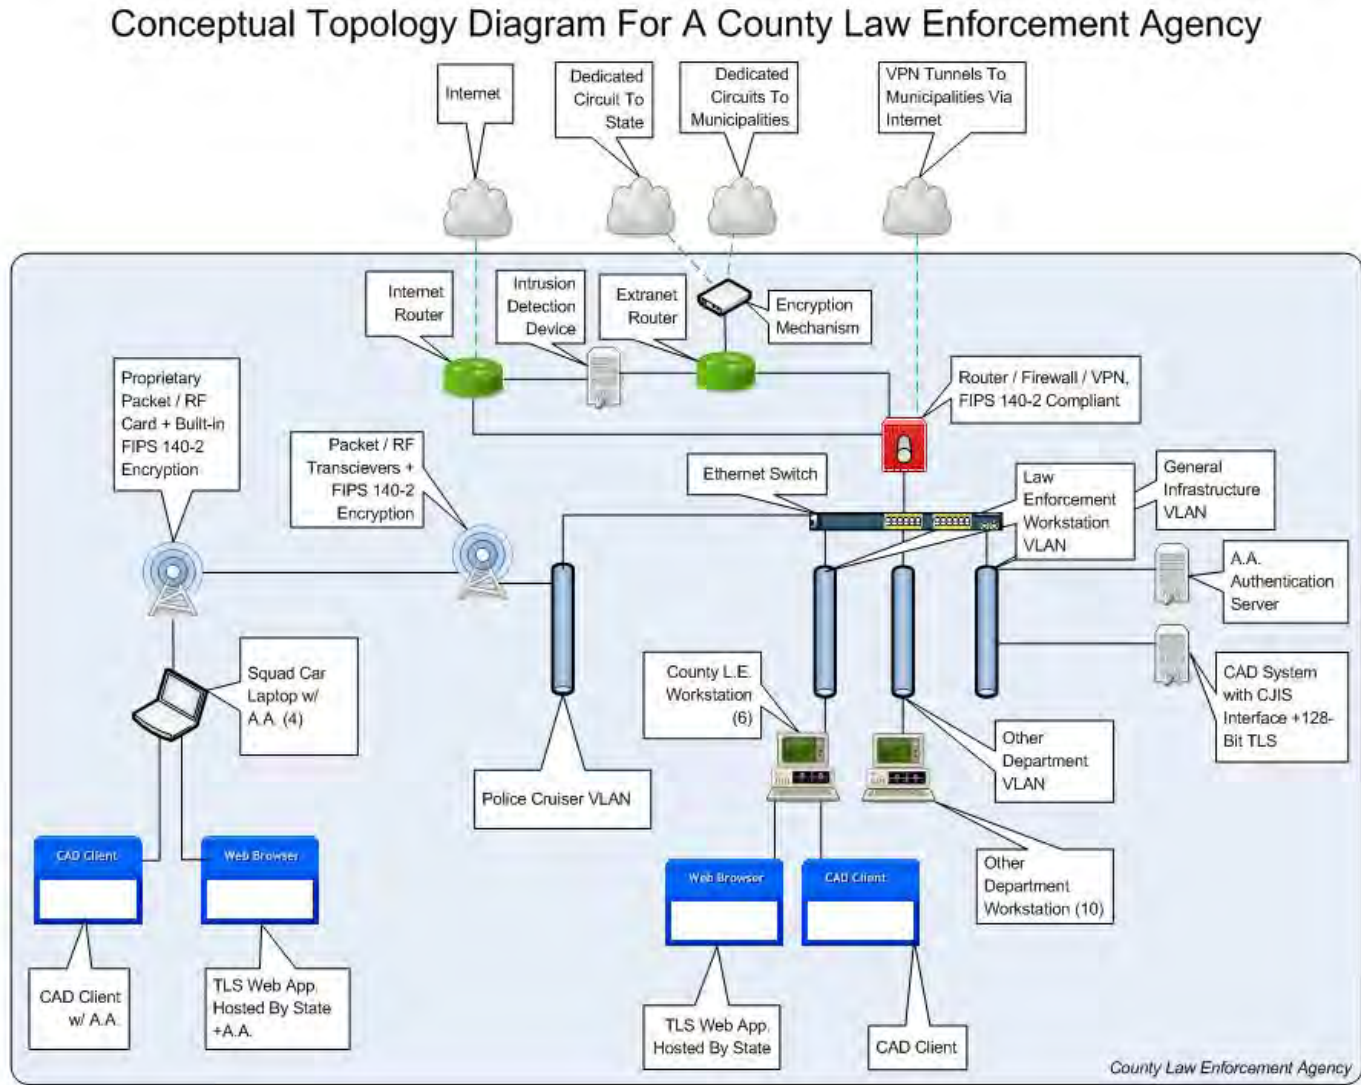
Conceptual Topology Diagram For A County Law Enforcement Agency

Internet

Dedicated Circuit To State

Dedicated Circuits To Municipalities

VPN Tunnels To Municipalities Via Internet

Internet Router

Intrusion Detection Device

Extranet Router

Encryption Mechanism

Router / Firewall / VPN, FIPS 140-2 Compliant

Proprietary Packet / RF Card + Built-in FIPS 140-2 Encryption

Packet / RF Transcievers + FIPS 140-2 Encryption

Ethernet Switch

Law Enforcement Workstation VLAN

General Infrastructure VLAN

A.A. Authentication Server

CAD System with CJIS Interface +128-Bit TLS

Squad Car Laptop w/ A.A. (4)

Police Cruiser VLAN

County L.E. Workstation (6)

Other Department VLAN

Other Department Workstation (10)

CAD Client

Web Browser

CAD Client w/ A.A.

TLS Web App. Hosted By State +A.A.

Web Browser

CAD Client

TLS Web App. Hosted By State

CAD Client

County Law Enforcement Agency